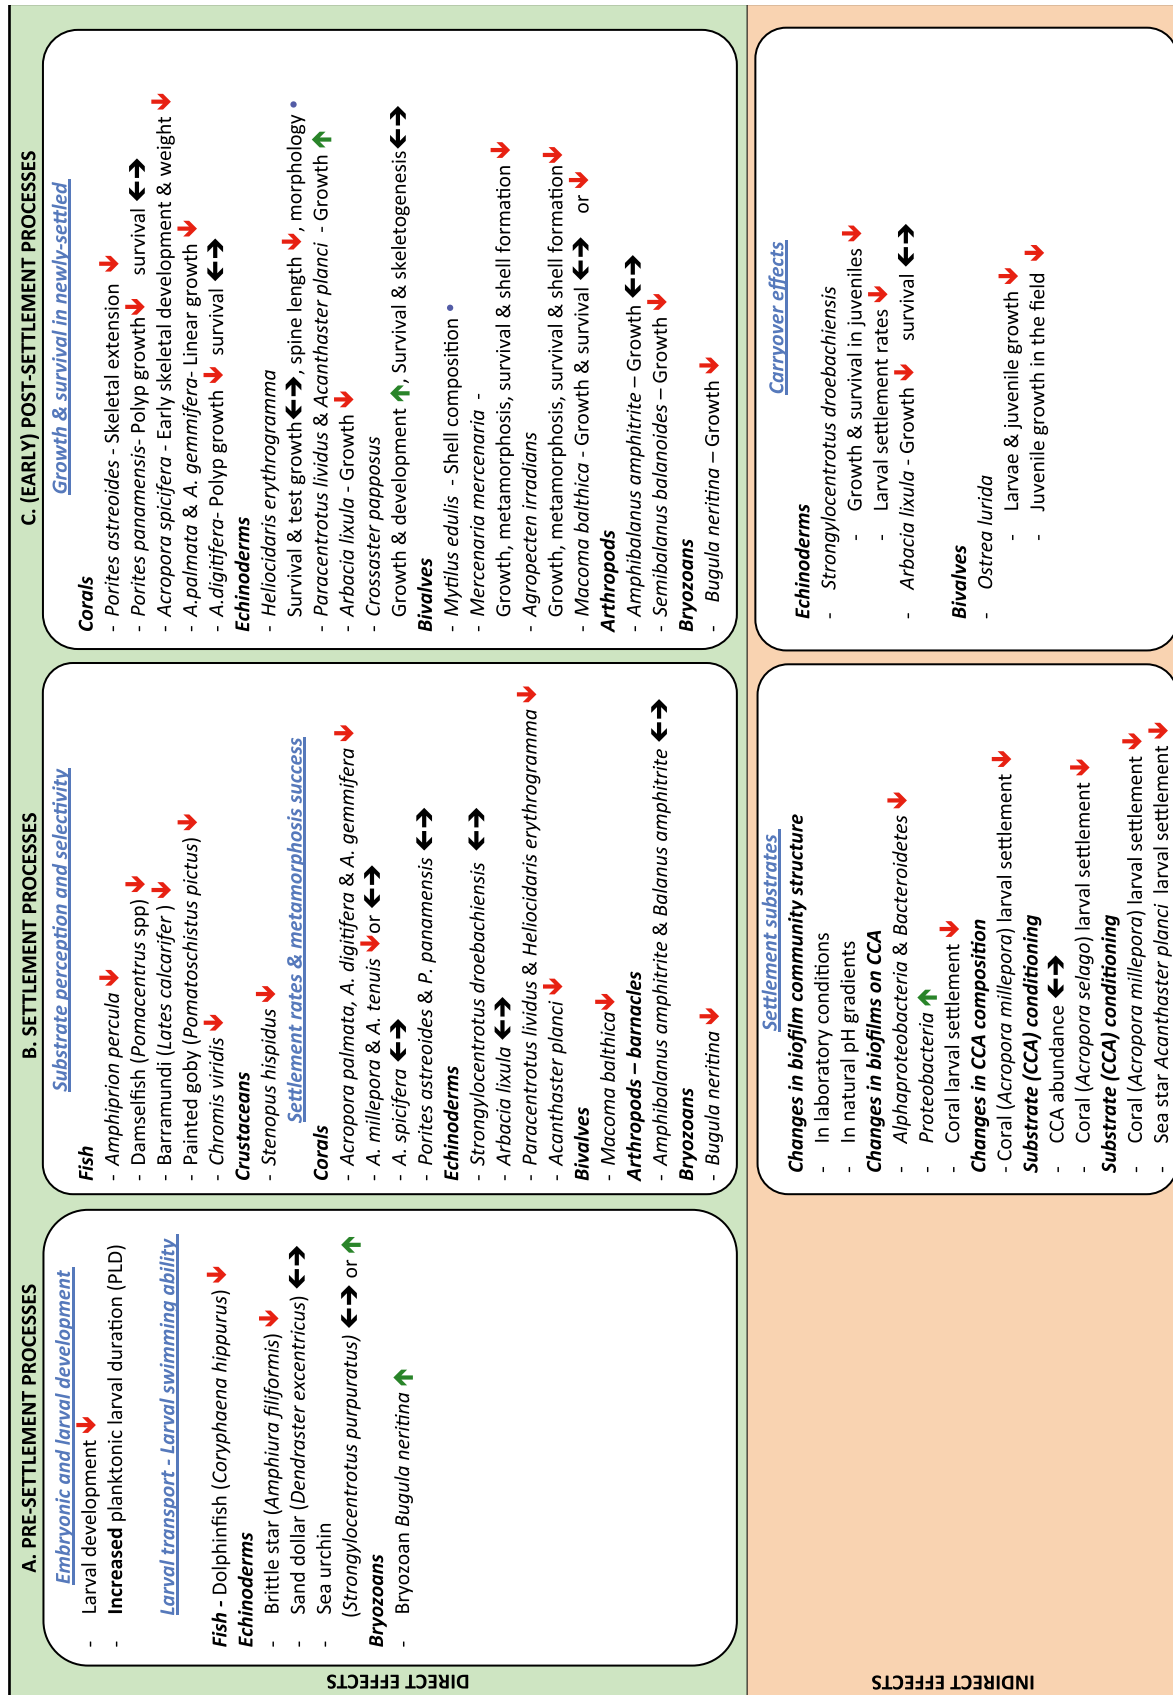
DIRECT EFFECTS

A. PRE-SETTLEMENT PROCESSES

Embryonic and larval development
- Larval development
- **Increased** planktonic larval duration (PLD)

Larval transport - Larval swimming ability
**Fish** - Dolphinfish (*Coryphaena hippurus*)
**Echinoderms**
- Brittle star (*Amphiura filiformis*)
- Sand dollar (*Dendraster excentricus*)
- Sea urchin (*Strongylocentrotus purpuratus*) or
**Bryozoans**
- Bryozoan *Bugula neritina*

B. SETTLEMENT PROCESSES

Substrate perception and selectivity
**Fish**
- *Amphiprion percula*
- Damselfish (*Pomacentrus* spp)
- Barramundi (*Lates calcarifer* )
- Painted goby (*Pomatoschistus pictus*)
- *Chromis viridis*
**Crustaceans**
- *Stenopus hispidus*

Settlement rates & metamorphosis success
**Corals**
- *Acropora palmata, A. digitifera & A. gemmifera*
- *A. millepora & A. tenuis* or
- *A. spicifera*
- *Porites astreoides & P. panamensis*
**Echinoderms**
- *Strongylocentrotus droebachiensis*
- *Arbacia lixula*
- *Paracentrotus lividus & Heliocidaris erythrogramma*
- *Acanthaster planci*
**Bivalves**
- *Macoma balthica*
**Arthropods – barnacles**
- *Amphibalanus amphitrite & Balanus amphitrite*
**Bryozoans**
- *Bugula neritina*

C. (EARLY) POST-SETTLEMENT PROCESSES

Growth & survival in newly-settled
**Corals**
- *Porites astreoides* - Skeletal extension
- *Porites panamensis*- Polyp growth survival
- *Acropora spicifera* - Early skeletal development & weight
- *A.palmata & A. gemmifera*- Linear growth
- *A.digitifera*- Polyp growth survival
**Echinoderms**
- *Heliocidaris erythrogramma*
Survival & test growth , spine length , morphology
- *Paracentrotus lividus & Acanthaster planci* - Growth
- *Arbacia lixula* - Growth
- *Crossaster papposus*
Growth & development , Survival & skeletogenesis
**Bivalves**
- *Mytilus edulis* - Shell composition
- *Mercenaria mercenaria* -
Growth, metamorphosis, survival & shell formation
- *Agropecten irradians*
Growth, metamorphosis, survival & shell formation or
- *Macoma balthica* - Growth & survival
**Arthropods**
- *Amphibalanus amphitrite* – Growth
- *Semibalanus balanoides* – Growth
**Bryozoans**
- *Bugula neritina* – Growth

INDIRECT EFFECTS

Settlement substrates
**Changes in biofilm community structure**
- In laboratory conditions
- In natural pH gradients
**Changes in biofilms on CCA**
- *Alphaproteobacteria & Bacteroidetes*
- *Proteobacteria*
- Coral larval settlement
**Changes in CCA composition**
- Coral (*Acropora millepora*) larval settlement
**Substrate (CCA) conditioning**
- CCA abundance
- Coral (*Acropora selago*) larval settlement
**Substrate (CCA) conditioning**
- Coral (*Acropora millepora*) larval settlement
- Sea star *Acanthaster planci* larval settlement

Carryover effects
**Echinoderms**
- *Strongylocentrotus droebachiensis*
- Growth & survival in juveniles
- Larval settlement rates
- *Arbacia lixula* - Growth survival
**Bivalves**
- *Ostrea lurida*
- Larvae & juvenile growth
- Juvenile growth in the field